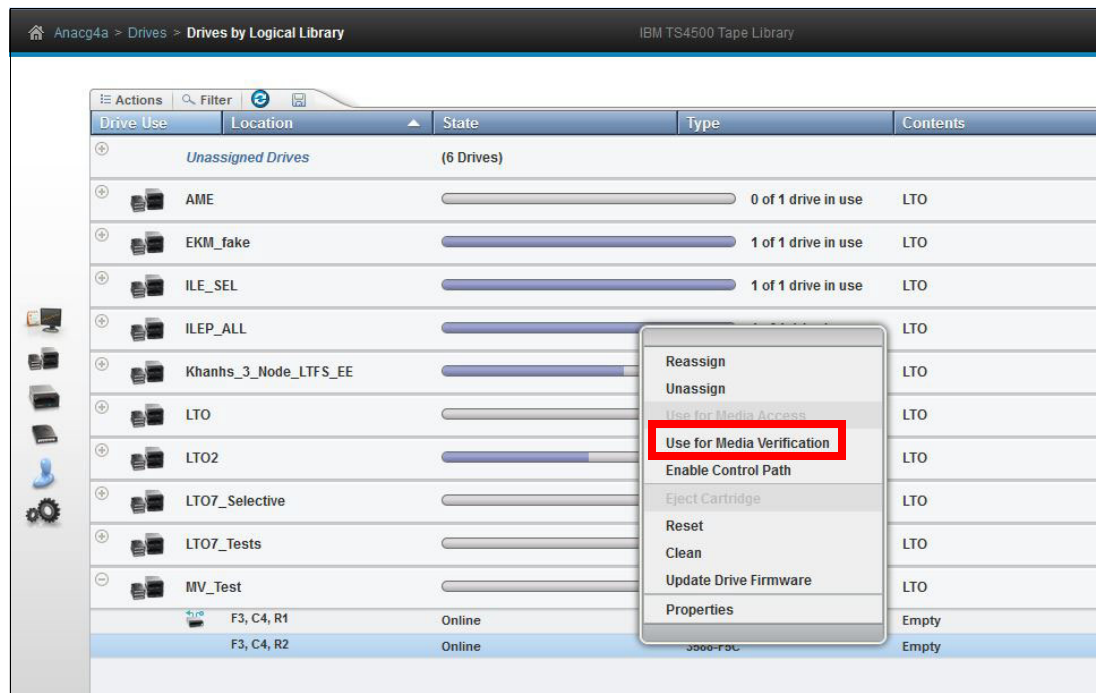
Anacg4a > Drives > Drives by Logical Library

IBM TS4500 Tape Library

Actions | Filter

| Drive Use | Location | State | Type | Contents |
|---|---|---|---|---|
| | Unassigned Drives | (6 Drives) | | |
| | AME | | 0 of 1 drive in use | LTO |
| | EKM_fake | | 1 of 1 drive in use | LTO |
| | ILE_SEL | | 1 of 1 drive in use | LTO |
| | ILEP_ALL | | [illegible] | LTO |
| | Khanhs_3_Node_LTFS_EE | | | LTO |
| | LTO | | | LTO |
| | LTO2 | | | LTO |
| | LTO7_Selective | | | LTO |
| | LTO7_Tests | | | LTO |
| | MV_Test | | | LTO |
| | F3, C4, R1 | Online | | Empty |
| | F3, C4, R2 | Online | 3588-F5C | Empty |

Reassign
Unassign
Use for Media Access
Use for Media Verification
Enable Control Path
Eject Cartridge
Reset
Clean
Update Drive Firmware
Properties